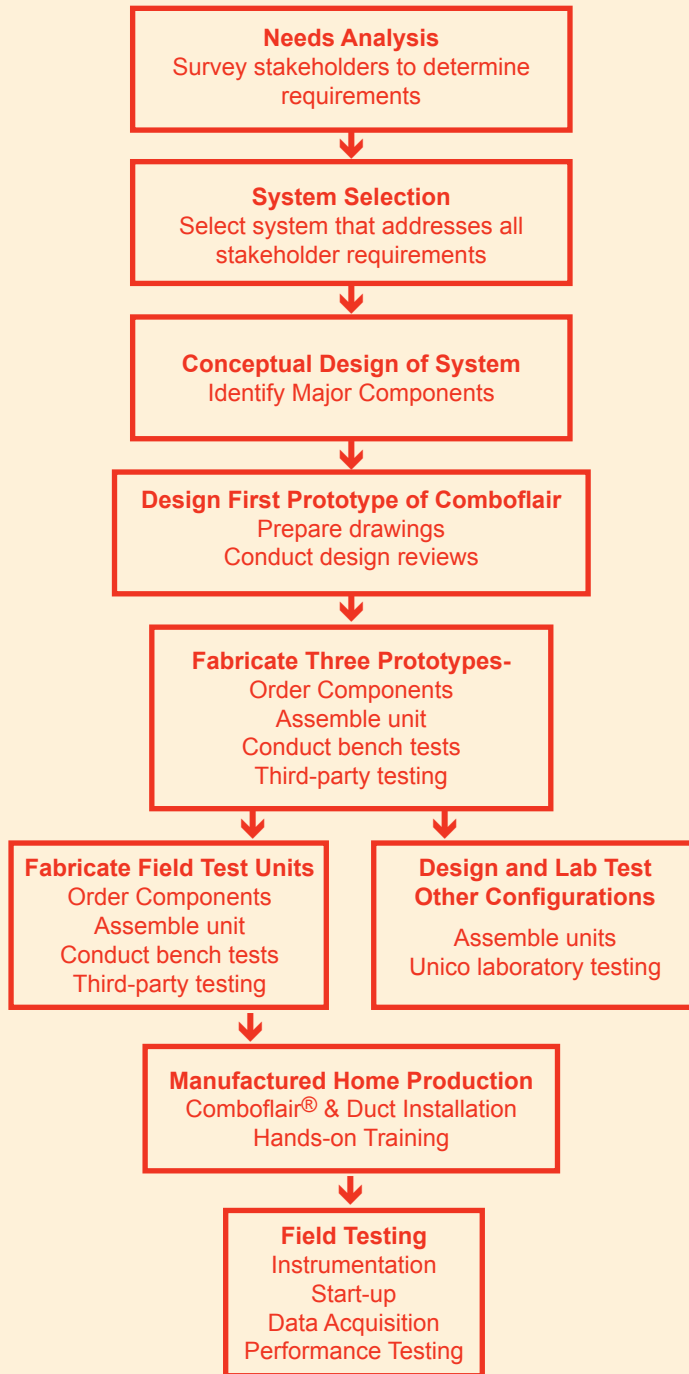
Needs Analysis
Survey stakeholders to determine requirements

System Selection
Select system that addresses all stakeholder requirements

Conceptual Design of System
Identify Major Components

Design First Prototype of Comboflair
Prepare drawings
Conduct design reviews

Fabricate Three Prototypes-
Order Components
Assemble unit
Conduct bench tests
Third-party testing

Fabricate Field Test Units
Order Components
Assemble unit
Conduct bench tests
Third-party testing

Design and Lab Test Other Configurations
Assemble units
Unico laboratory testing

Manufactured Home Production
Comboflair® & Duct Installation
Hands-on Training

Field Testing
Instrumentation
Start-up
Data Acquisition
Performance Testing